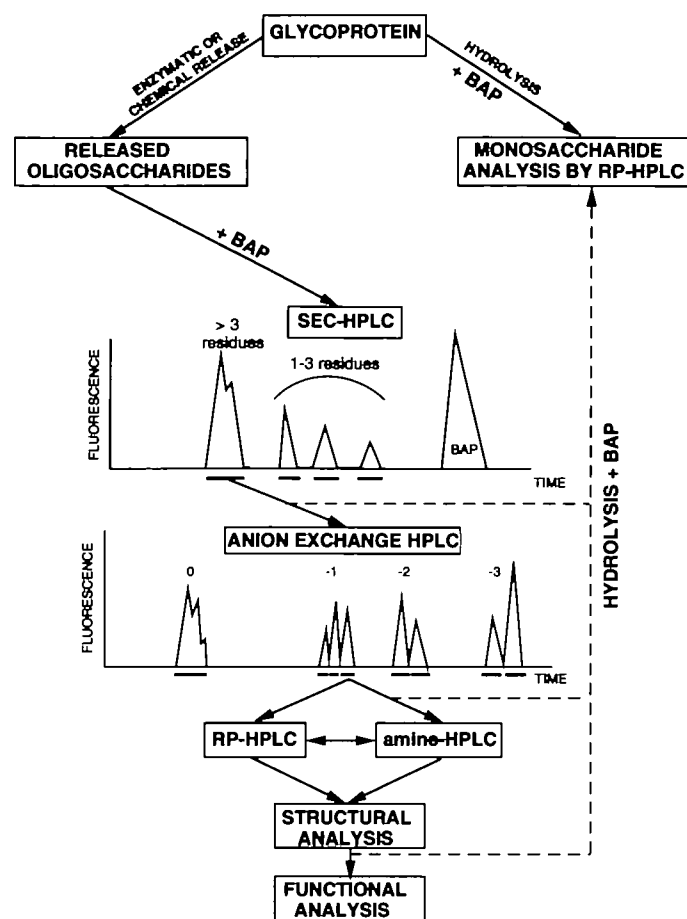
GLYCOPROTEIN

ENZYMATIC OR CHEMICAL RELEASE

HYDROLYSIS + BAP

RELEASED OLIGOSACCHARIDES

MONOSACCHARIDE ANALYSIS BY RP-HPLC

+ BAP

SEC-HPLC

> 3 residues

1-3 residues

FLUORESCENCE

BAP

TIME

ANION EXCHANGE HPLC

FLUORESCENCE

0

-1

-2

-3

TIME

HYDROLYSIS + BAP

RP-HPLC

amine-HPLC

STRUCTURAL ANALYSIS

FUNCTIONAL ANALYSIS